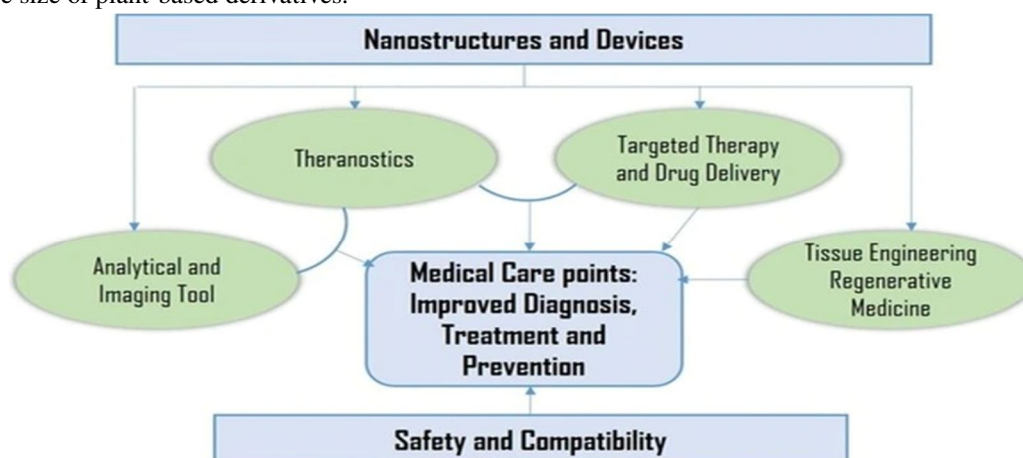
e size of plant-based derivatives.

Nanostructures and Devices

Theranostics

Targeted Therapy and Drug Delivery

Analytical and Imaging Tool

Medical Care points: Improved Diagnosis, Treatment and Prevention

Tissue Engineering Regenerative Medicine

Safety and Compatibility